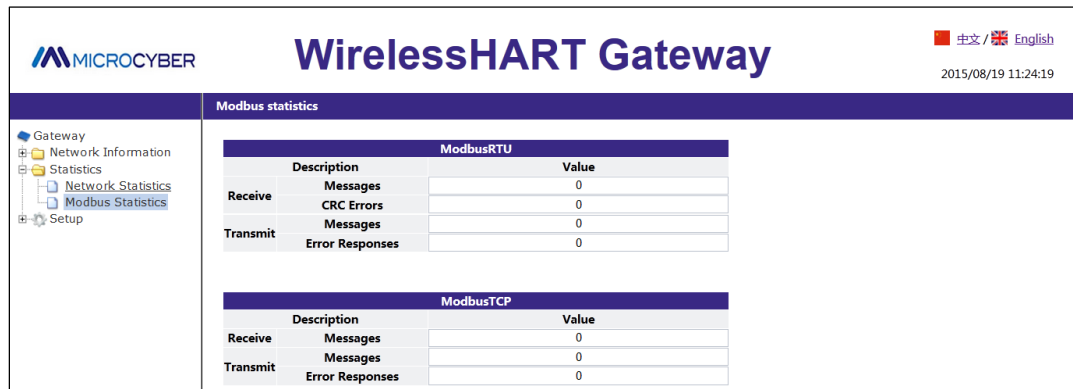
MICROCYBER

WirelessHART Gateway

中文 / English

2015/08/19 11:24:19

Modbus statistics

Gateway
Network Information
Statistics
Network Statistics
Modbus Statistics
Setup

| ModbusRTU | | |
|---|---|---|
| Description | | Value |
| Receive | Messages | 0 |
| | CRC Errors | 0 |
| Transmit | Messages | 0 |
| | Error Responses | 0 |

| ModbusTCP | | |
|---|---|---|
| Description | | Value |
| Receive | Messages | 0 |
| Transmit | Messages | 0 |
| | Error Responses | 0 |